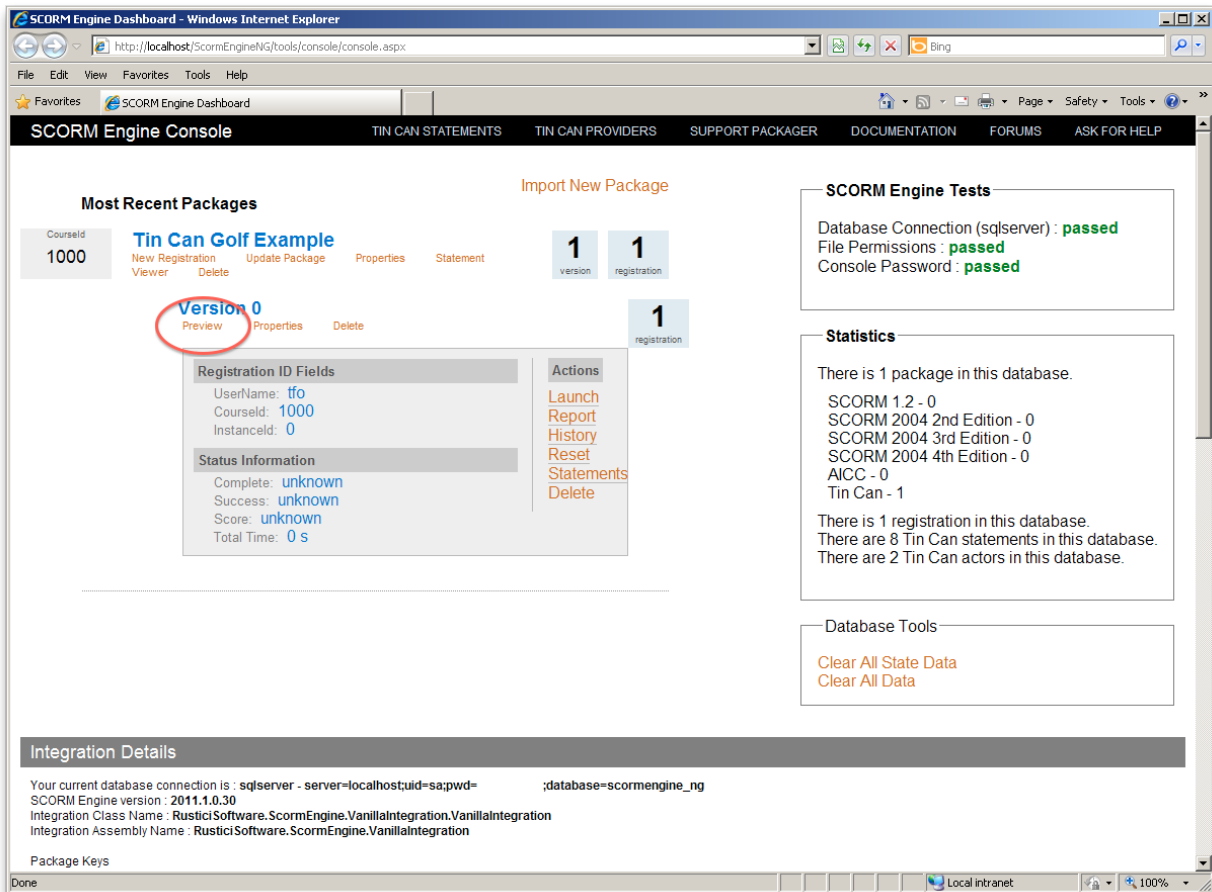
SCORM Engine Dashboard - Windows Internet Explorer

http://localhost/ScormEngineNG/tools/console/console.aspx

Bing

File Edit View Favorites Tools Help

Favorites SCORM Engine Dashboard

Page Safety Tools

SCORM Engine Console

TIN CAN STATEMENTS TIN CAN PROVIDERS SUPPORT PACKAGER DOCUMENTATION FORUMS ASK FOR HELP

Most Recent Packages

Import New Package

CourseId
1000

Tin Can Golf Example
New Registration Update Package Properties Statement Viewer Delete

1 version
1 registration

Version 0
Preview Properties Delete

1 registration

Registration ID Fields
UserName: tfo
CourseId: 1000
InstanceId: 0

Status Information
Complete: unknown
Success: unknown
Score: unknown
Total Time: 0 s

Actions
Launch
Report
History
Reset
Statements
Delete

SCORM Engine Tests
Database Connection (sqlserver) : passed
File Permissions : passed
Console Password : passed

Statistics
There is 1 package in this database.
SCORM 1.2 - 0
SCORM 2004 2nd Edition - 0
SCORM 2004 3rd Edition - 0
SCORM 2004 4th Edition - 0
AICC - 0
Tin Can - 1

There is 1 registration in this database.
There are 8 Tin Can statements in this database.
There are 2 Tin Can actors in this database.

Database Tools
Clear All State Data
Clear All Data

Integration Details

Your current database connection is : sqlserver - server=localhost;uid=sa;pwd= ;database=scormengine_ng
SCORM Engine version : 2011.1.0.30
Integration Class Name : RusticiSoftware.ScormEngine.VanillaIntegration.VanillaIntegration
Integration Assembly Name : RusticiSoftware.ScormEngine.VanillaIntegration

Package Keys

Done Local intranet 100%